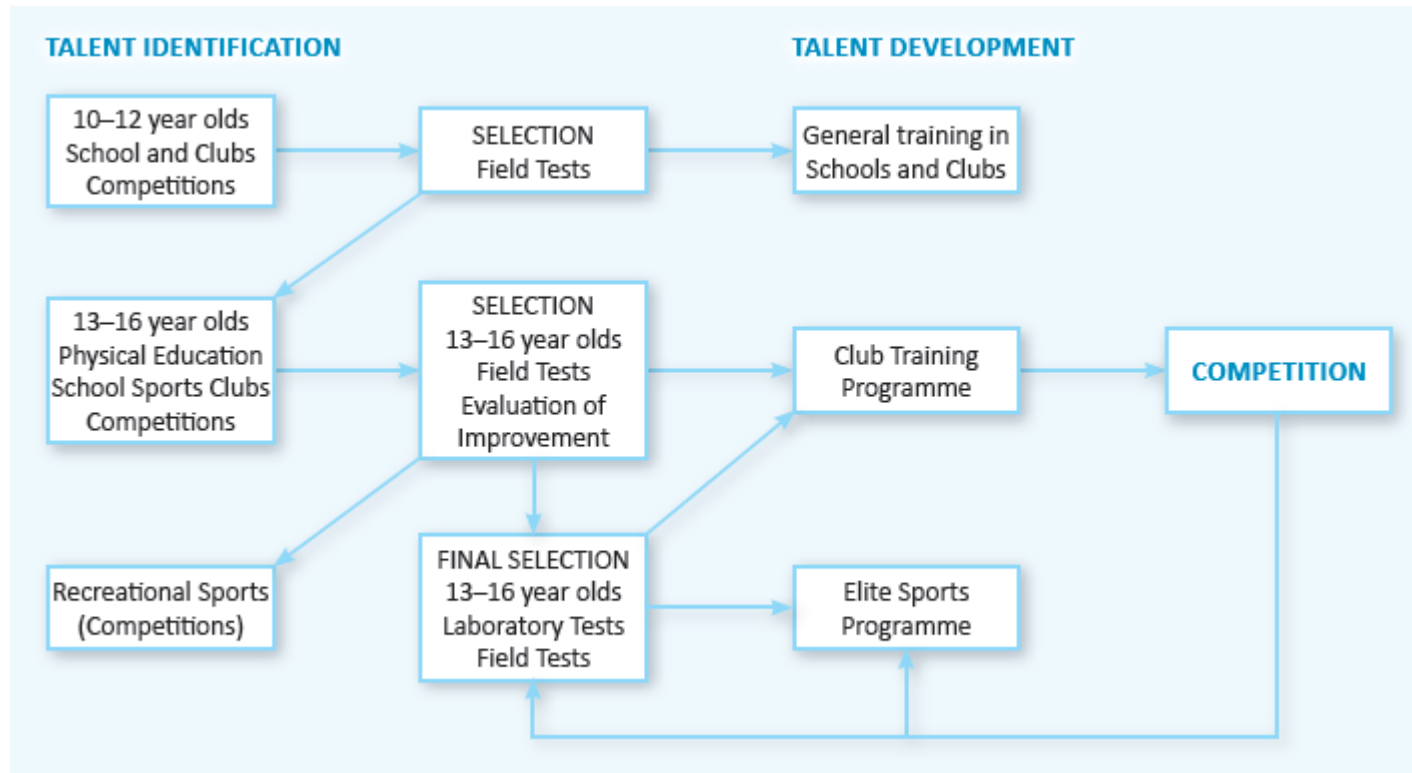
TALENT IDENTIFICATION

TALENT DEVELOPMENT

10–12 year olds
School and Clubs
Competitions

SELECTION
Field Tests

General training in
Schools and Clubs

13–16 year olds
Physical Education
School Sports Clubs
Competitions

SELECTION
13–16 year olds
Field Tests
Evaluation of
Improvement

Club Training
Programme

COMPETITION

Recreational Sports
(Competitions)

FINAL SELECTION
13–16 year olds
Laboratory Tests
Field Tests

Elite Sports
Programme